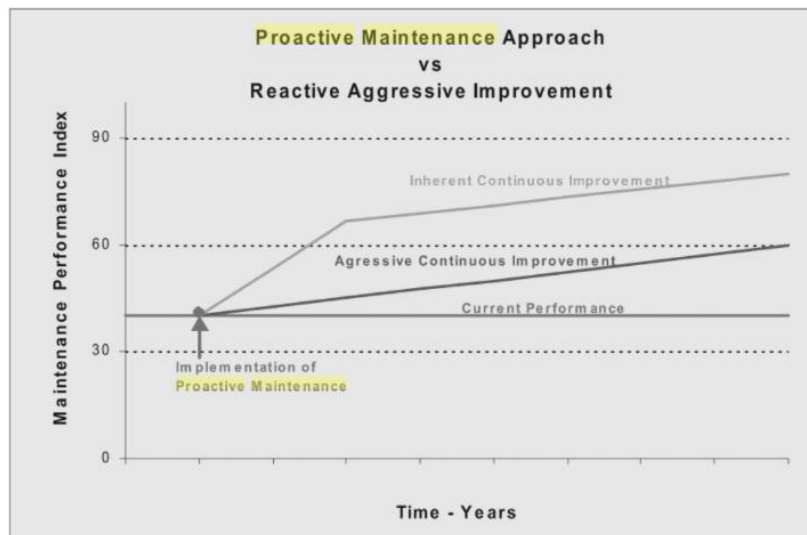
Proactive Maintenance Approach
vs
Reactive Aggressive Improvement

Maintenance Performance Index

90

60

30

0

Inherent Continuous Improvement

Agressive Continuous Improvement

Current Performance

Implementation of
Proactive Maintenance

Time - Years